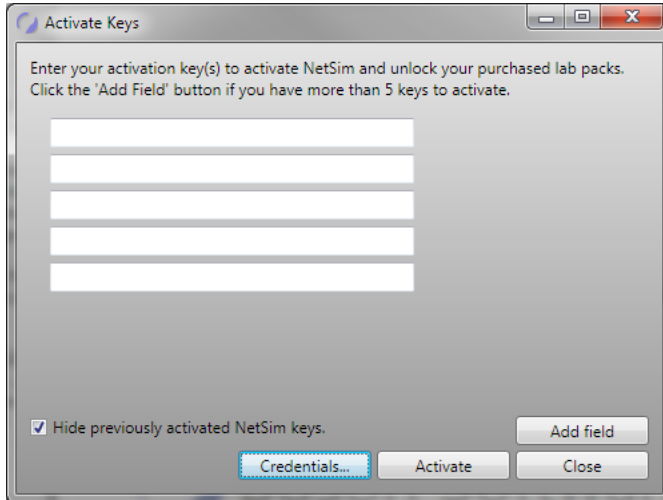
Activate Keys

Enter your activation key(s) to activate NetSim and unlock your purchased lab packs. Click the 'Add Field' button if you have more than 5 keys to activate.

Hide previously activated NetSim keys.

Add field

Credentials...

Activate

Close